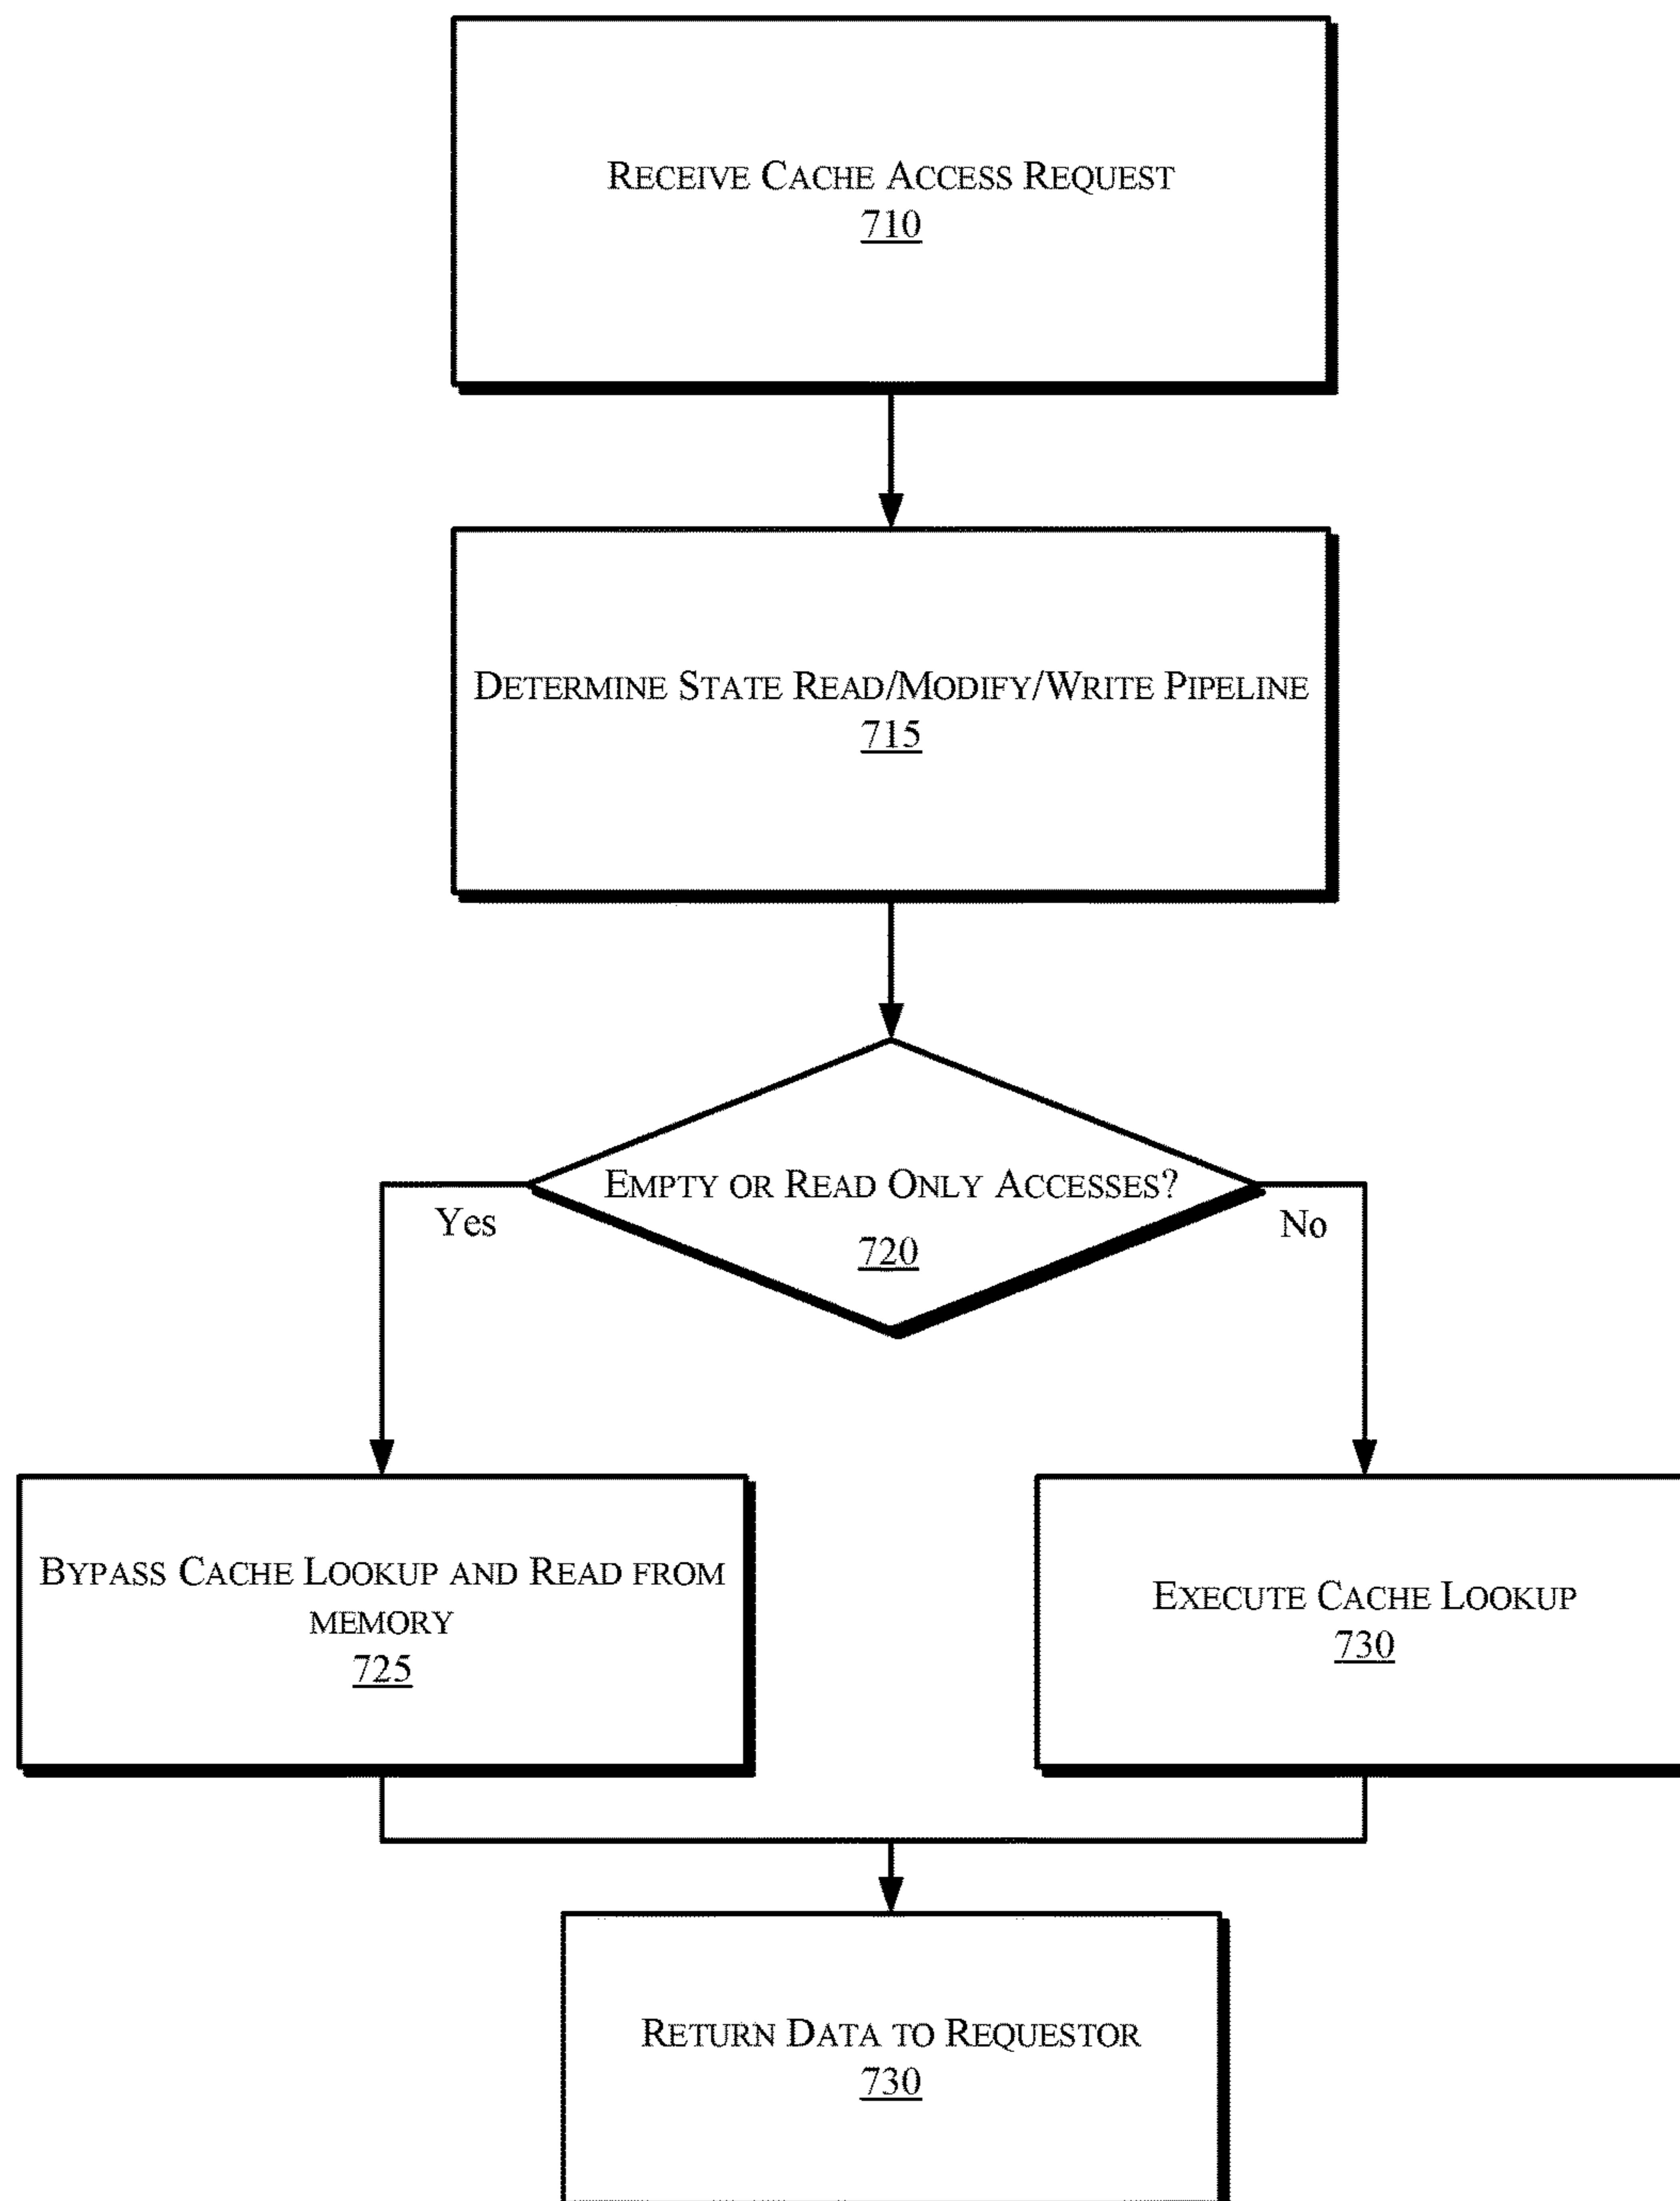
Receive Cache Access Request
710

Determine State Read/Modify/Write Pipeline
715

Empty or Read Only Accesses?
720

Yes

No

Bypass Cache Lookup and Read from memory
725

Execute Cache Lookup
730

Return Data to Requestor
730